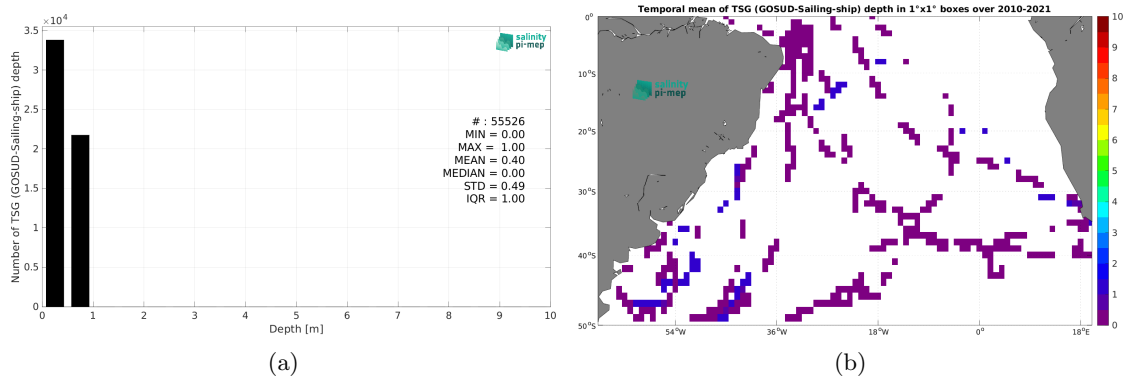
$\times 10^4$

3.5

3

2.5

2

1.5

1

0.5

0

Number of TSG (GOSUD-Sailing-ship) depth

salinity pi-mep

# : 55526
MIN = 0.00
MAX = 1.00
MEAN = 0.40
MEDIAN = 0.00
STD = 0.49
IQR = 1.00

0 1 2 3 4 5 6 7 8 9 10

Depth [m]

(a)

Temporal mean of TSG (GOSUD-Sailing-ship) depth in 1°x1° boxes over 2010-2021

0°

10°S

20°S

30°S

40°S

50°S

salinity pi-mep

54°W 36°W 18°W 0° 18°E

10
9
8
7
6
5
4
3
2
1
0

(b)